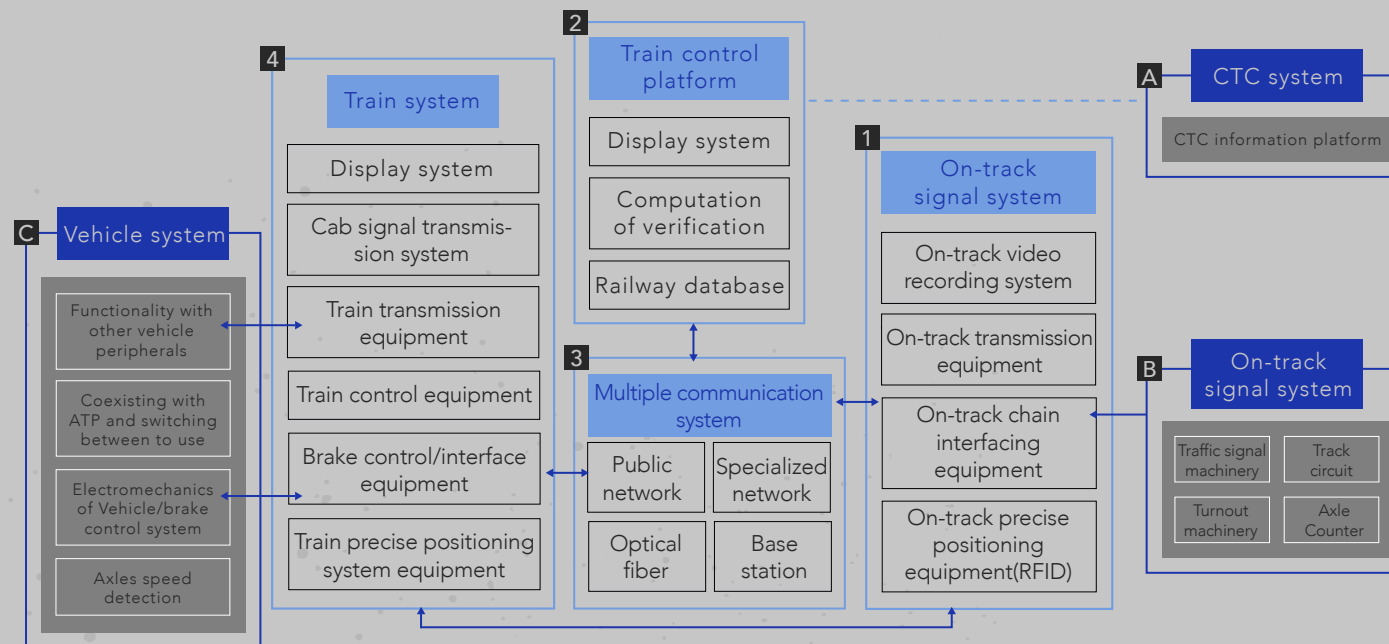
4
Train system
Display system
Cab signal transmission system
Train transmission equipment
Train control equipment
Brake control/interface equipment
Train precise positioning system equipment

2
Train control platform
Display system
Computation of verification
Railway database

3
Multiple communication system
Public network
Specialized network
Optical fiber
Base station

1
On-track signal system
On-track video recording system
On-track transmission equipment
On-track chain interfacing equipment
On-track precise positioning equipment(RFID)

A
CTC system
CTC information platform

B
On-track signal system
Traffic signal machinery
Track circuit
Turnout machinery
Axle Counter

C
Vehicle system
Functionality with other vehicle peripherals
Coexisting with ATP and switching between to use
Electromechanics of Vehicle/brake control system
Axles speed detection